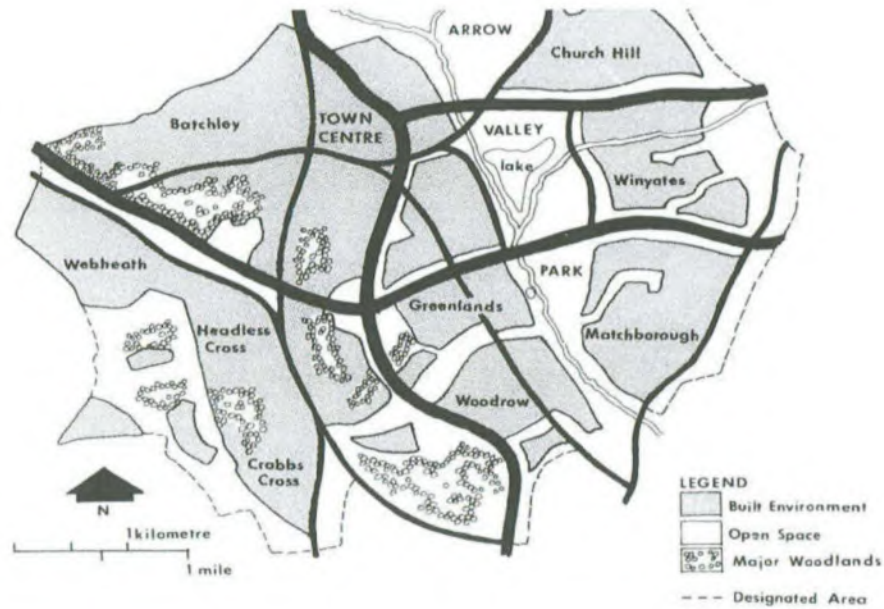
ARROW
Church Hill
Batchley
TOWN CENTRE
VALLEY
lake
Winyates
Webheath
PARK
Greenlands
Headless Cross
Matchborough
Woodrow
Crabbs Cross
N
1kilometre
1 mile
LEGEND
Built Environment
Open Space
Major Woodlands
Designated Area